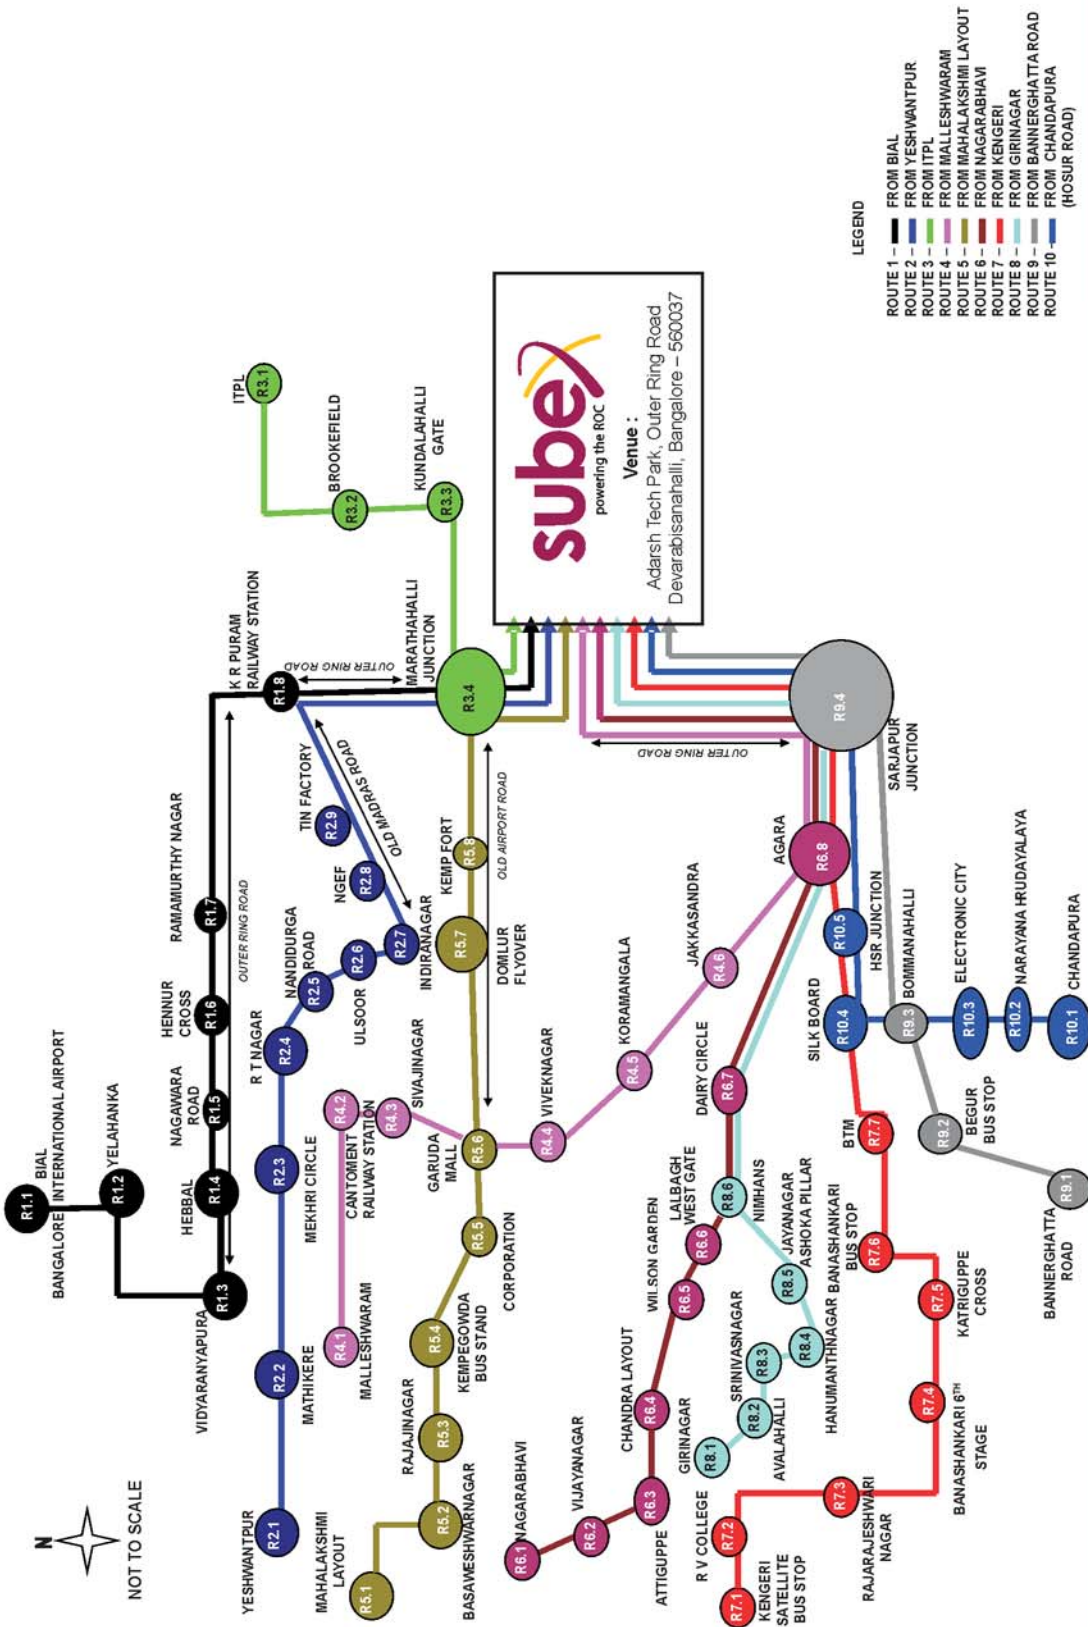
LEGEND

ROUTE 1 – FROM BIAL
ROUTE 2 – FROM YESHWANTPUR
ROUTE 3 – FROM ITPL
ROUTE 4 – FROM MALLESHWARAM
ROUTE 5 – FROM MAHALAKSHMI LAYOUT
ROUTE 6 – FROM NAGARABHAVI
ROUTE 7 – FROM KENGERI
ROUTE 8 – FROM GIRINAGAR
ROUTE 9 – FROM BANNERGHATTA ROAD
ROUTE 10 – FROM CHANDAPURA (HOSUR ROAD)

sube powering the ROC

Venue :
Adarsh Tech Park, Outer Ring Road
Devarabisanahalli, Bangalore – 560037

ITPL R3.1
BROOKEFIELD R3.2
KUNDALAHALLI GATE R3.3
MARATHAHALLI JUNCTION R3.4
K R PURAM RAILWAY STATION R1.8
OUTER RING ROAD
OLD MADRAS ROAD
OLD AIRPORT ROAD
OUTER RING ROAD
R9.4
SARJAPUR JUNCTION
TIN FACTORY R2.9
NGEF R2.8
INDIRANAGAR R2.7
KEMP FORT R5.8
RAMAMURTHY NAGAR R1.7
HENNUR CROSS R1.6
NAGAWARA ROAD R1.5
HEBBAL R1.4
OUTER RING ROAD
NANDIDURGA ROAD R2.5
ULSOOR R2.6
R5.7 DOMLUR FLYOVER
AGARA R6.8
JAKKASANDRA R4.6
HSR JUNCTION R10.5
BOMMANAHALLI
ELECTRONIC CITY R10.3
NARAYANA HRUDAYALAYA R10.2
CHANDAPURA R10.1
SILK BOARD R10.4
R9.3
KORAMANGALA R4.5
VIVEKNAGAR R4.4
DAIRY CIRCLE R6.7
R T NAGAR R2.4
SIVAJINAGAR R4.3
GARUDA MALL R5.6
CANTOMENT RAILWAY STATION R4.2
MEKHRI CIRCLE R2.3
BIAL BANGALORE INTERNATIONAL AIRPORT R1.1
YELAHANKA R1.2
BTM R7.7
BEGUR BUS STOP R9.2
BANNERGHATTA ROAD R9.1
LALBAGH WEST GATE R6.6
NIMHANS R8.6
JAYANAGAR ASHOKA PILLAR
BANASHANKARI BUS STOP R7.6
WILSON GARDEN R6.5
R8.5
KATRIGUPPE CROSS R7.5
CORPORATION R5.5
VIDYARANYAPURA R1.3
MATHIKERE R2.2
MALLESHWARAM R4.1
KEMPEGOWDA BUS STAND R5.4
HANUMANTHNAGAR R8.4
SRINIVASNAGAR R8.3
CHANDRA LAYOUT R6.4
GIRINAGAR R8.1
AVALAHALLI R8.2
BANASHANKARI 6$^{TH}$ STAGE R7.4
RAJAJINAGAR R5.3
YESHWANTPUR R2.1
MAHALAKSHMI LAYOUT R5.1
BASAWESHWARNAGAR R5.2
NAGARABHAVI R6.1
VIJAYANAGAR R6.2
ATTIGUPPE R6.3
R V COLLEGE R7.2
KENGERI SATELLITE BUS STOP R7.1
RAJARAJESHWARI NAGAR R7.3
N
NOT TO SCALE